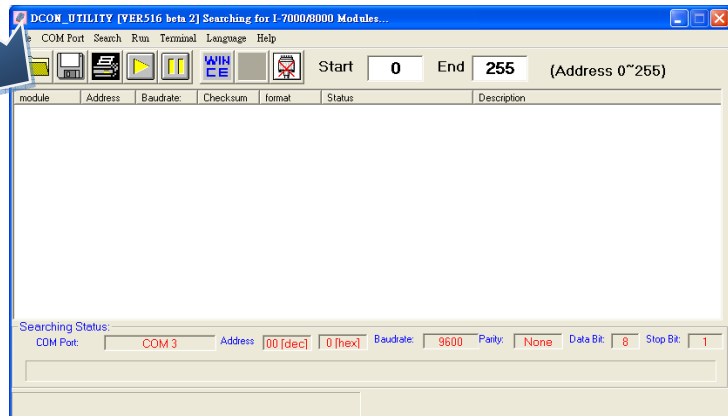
DCON_UTILITY [VER516 beta 2] Searching for I-7000/8000 Modules...

e COM Port Search Run Terminal Language Help

WIN CE

Start 0 End 255 (Address 0~255)

| module | Address | Baudrate: | Checksum | format | Status | Description |
|---|---|---|---|---|---|---|

Searching Status:
COM Port: COM 3 Address 00 [dec] 0 [hex] Baudrate: 9600 Parity: None Data Bit: 8 Stop Bit: 1